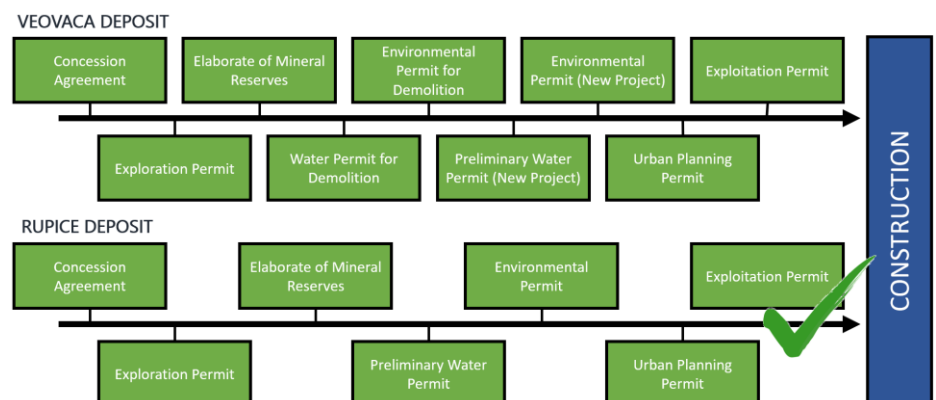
VEOVACA DEPOSIT

Concession Agreement

Elaborate of Mineral Reserves

Environmental Permit for Demolition

Environmental Permit (New Project)

Exploitation Permit

Exploration Permit

Water Permit for Demolition

Preliminary Water Permit (New Project)

Urban Planning Permit

RUPICE DEPOSIT

Concession Agreement

Elaborate of Mineral Reserves

Environmental Permit

Exploitation Permit

Exploration Permit

Preliminary Water Permit

Urban Planning Permit

CONSTRUCTION